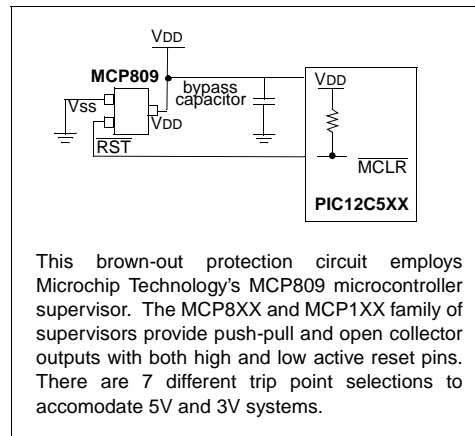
VDD

MCP809

bypass capacitor

Vss

VDD

RST

VDD

MCLR

PIC12C5XX

This brown-out protection circuit employs Microchip Technology's MCP809 microcontroller supervisor. The MCP8XX and MCP1XX family of supervisors provide push-pull and open collector outputs with both high and low active reset pins. There are 7 different trip point selections to accomodate 5V and 3V systems.